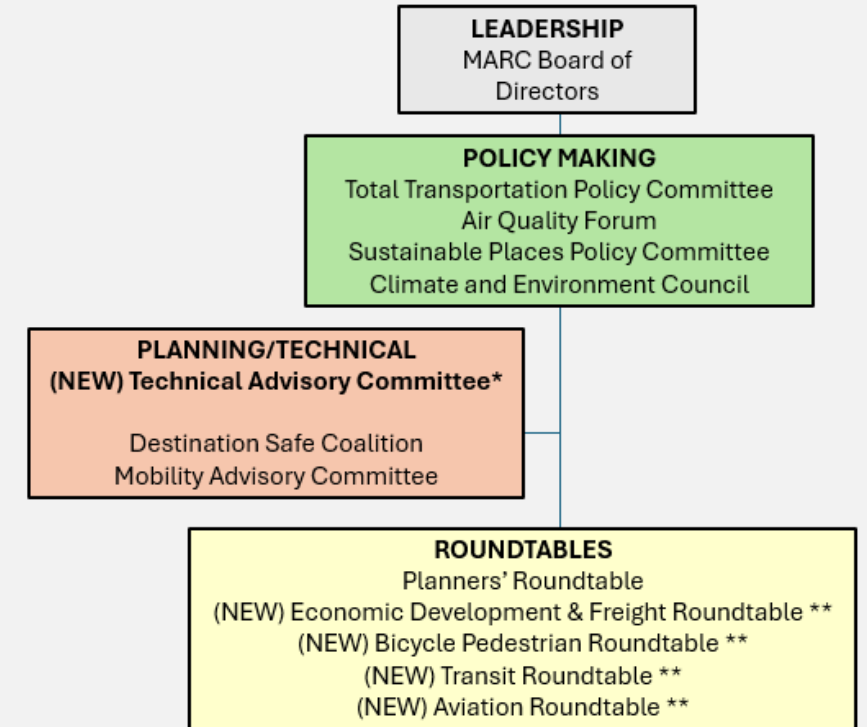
LEADERSHIP
MARC Board of Directors

POLICY MAKING
Total Transportation Policy Committee
Air Quality Forum
Sustainable Places Policy Committee
Climate and Environment Council

PLANNING/TECHNICAL
(NEW) Technical Advisory Committee*

Destination Safe Coalition
Mobility Advisory Committee

ROUNDTABLES
Planners' Roundtable
(NEW) Economic Development & Freight Roundtable **
(NEW) Bicycle Pedestrian Roundtable **
(NEW) Transit Roundtable **
(NEW) Aviation Roundtable **